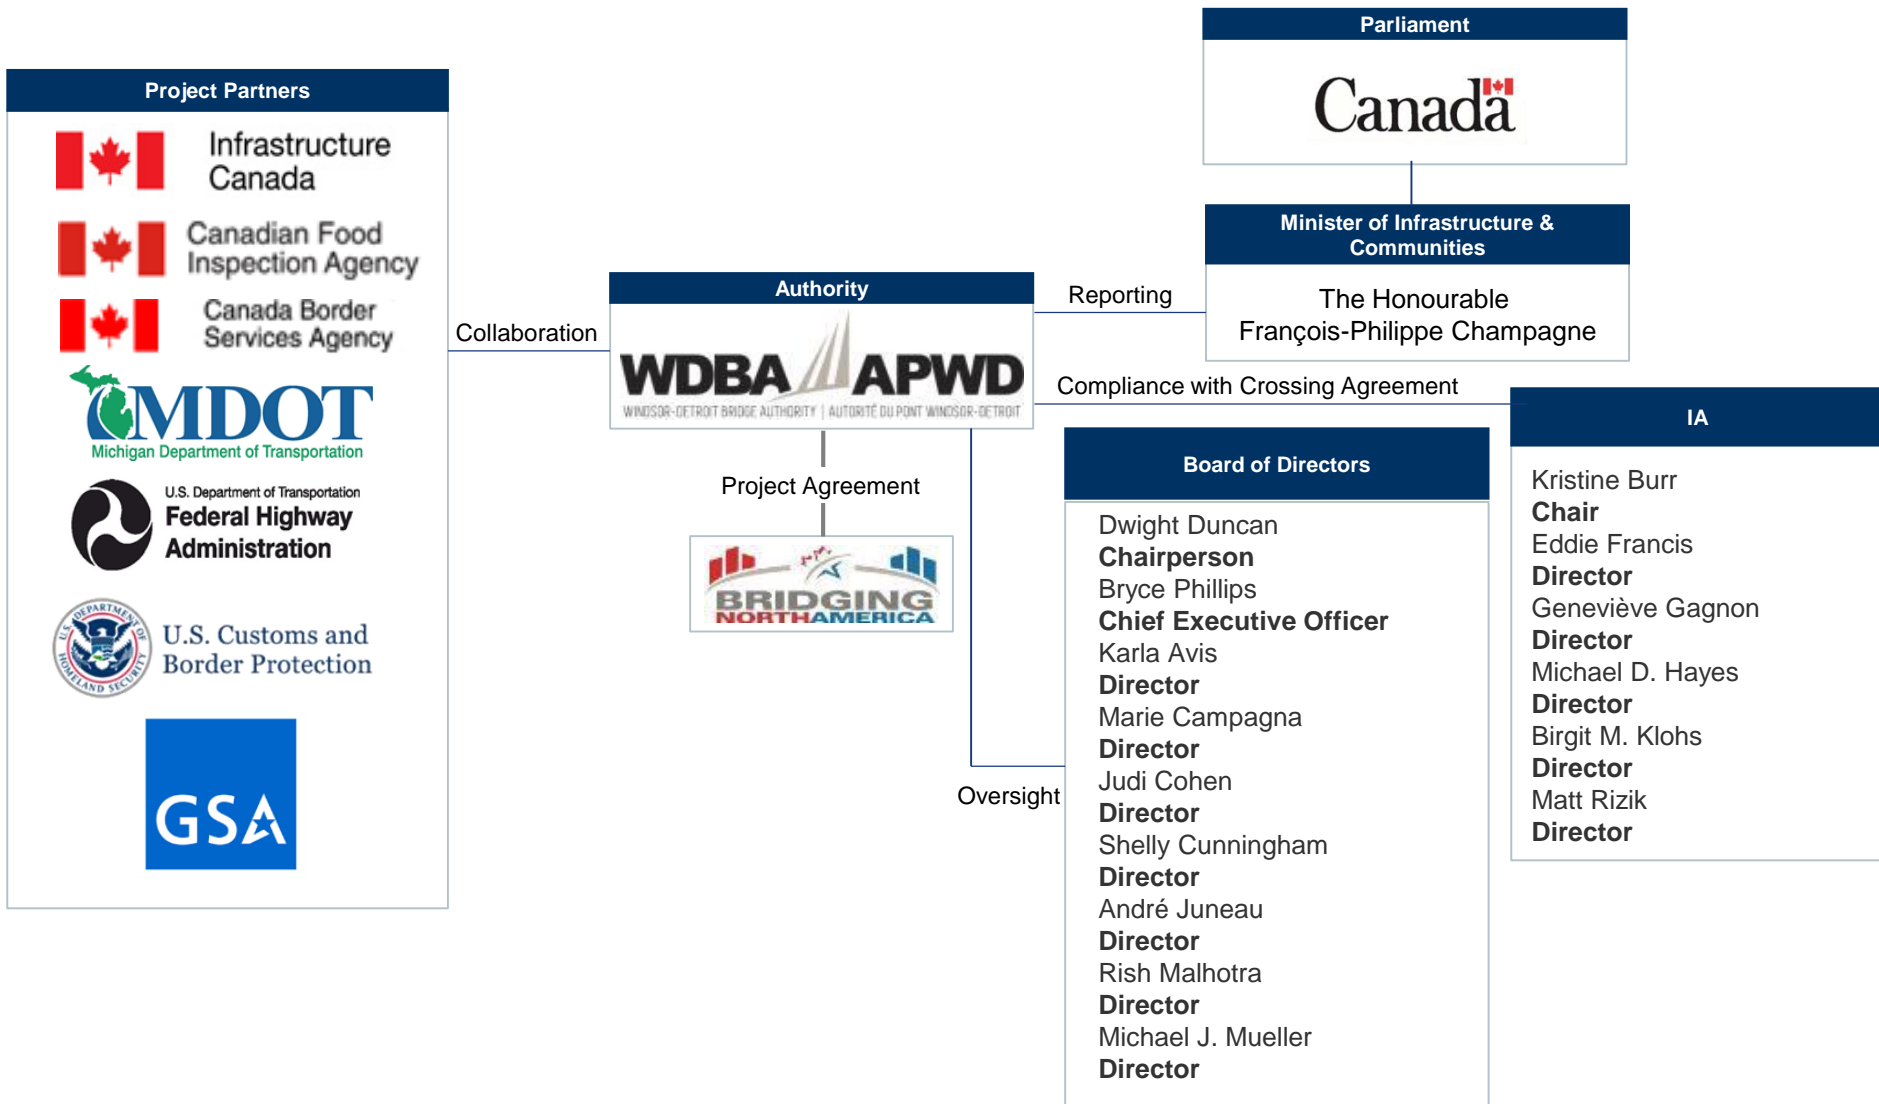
Project Partners

Infrastructure Canada

Canadian Food Inspection Agency

Canada Border Services Agency

MDOT
Michigan Department of Transportation

U.S. Department of Transportation
Federal Highway Administration

U.S. Customs and Border Protection

GSA

Collaboration

Authority

WDBA APWD
WINDSOR-DETROIT BRIDGE AUTHORITY | AUTORITÉ DU PONT WINDSOR-DETROIT

Project Agreement

BRIDGING NORTH AMERICA

Parliament

Canada

Minister of Infrastructure & Communities

The Honourable François-Philippe Champagne

Reporting

Compliance with Crossing Agreement

Oversight

Board of Directors

Dwight Duncan
**Chairperson**
Bryce Phillips
**Chief Executive Officer**
Karla Avis
**Director**
Marie Campagna
**Director**
Judi Cohen
**Director**
Shelly Cunningham
**Director**
André Juneau
**Director**
Rish Malhotra
**Director**
Michael J. Mueller
**Director**

IA

Kristine Burr
**Chair**
Eddie Francis
**Director**
Geneviève Gagnon
**Director**
Michael D. Hayes
**Director**
Birgit M. Klohs
**Director**
Matt Rizik
**Director**